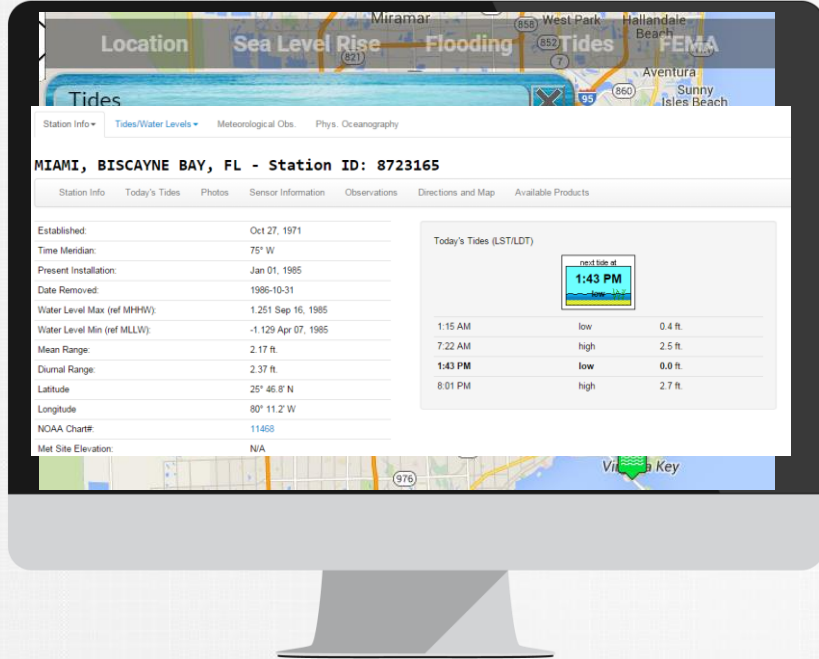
Miramar 858 West Park Hallandale Beach 852 821 7 Aventura 860 95 Sunny Isles Beach

Location Sea Level Rise Flooding Tides FEMA

Tides

Station Info ▾ Tides/Water Levels ▾ Meteorological Obs. Phys. Oceanography

MIAMI, BISCAYNE BAY, FL - Station ID: 8723165

Station Info Today's Tides Photos Sensor Information Observations Directions and Map Available Products

| | |
|---|---|
| Established: | Oct 27, 1971 |
| Time Meridian: | 75° W |
| Present Installation: | Jan 01, 1985 |
| Date Removed: | 1986-10-31 |
| Water Level Max (ref MHHW): | 1.251 Sep 16, 1985 |
| Water Level Min (ref MLLW): | -1.129 Apr 07, 1985 |
| Mean Range: | 2.17 ft. |
| Diurnal Range: | 2.37 ft. |
| Latitude | 25° 46.8' N |
| Longitude | 80° 11.2' W |
| NOAA Chart#: | 11468 |
| Met Site Elevation: | N/A |

Today's Tides (LST/LDT)

next tide at
1:43 PM
low

| | | |
|---|---|---|
| 1:15 AM | low | 0.4 ft. |
| 7:22 AM | high | 2.5 ft. |
| 1:43 PM | low | 0.0 ft. |
| 8:01 PM | high | 2.7 ft. |

976 Vi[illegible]a Key